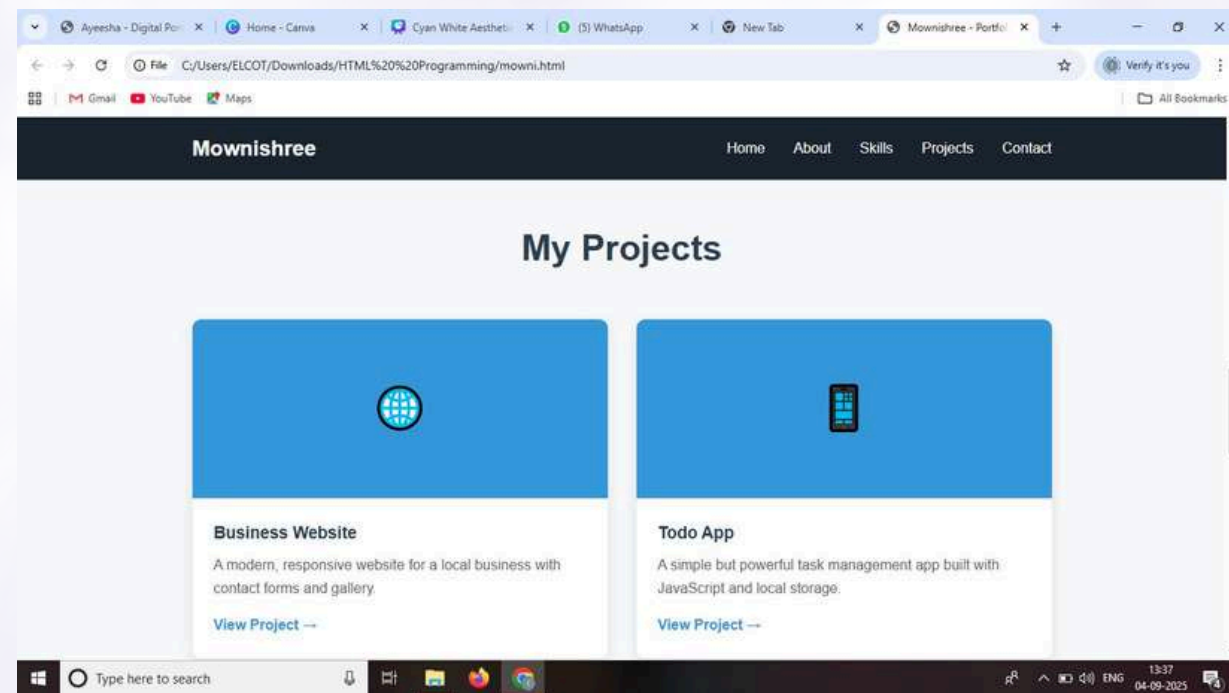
Ayeesha - Digital Por ×
Home - Canva ×
Cyan White Aesthet ×
(5) WhatsApp ×
New Tab ×
Mownishree - Portfol ×
+

File C:/Users/ELCOT/Downloads/HTML%20%20Programming/mowni.html
Verify it's you

Gmail YouTube Maps
All Bookmarks

Mownishree

Home About Skills Projects Contact

My Projects

Business Website

A modern, responsive website for a local business with contact forms and gallery.

View Project →

Todo App

A simple but powerful task management app built with JavaScript and local storage.

View Project →

Type here to search

ENG 13:37 04-09-2025